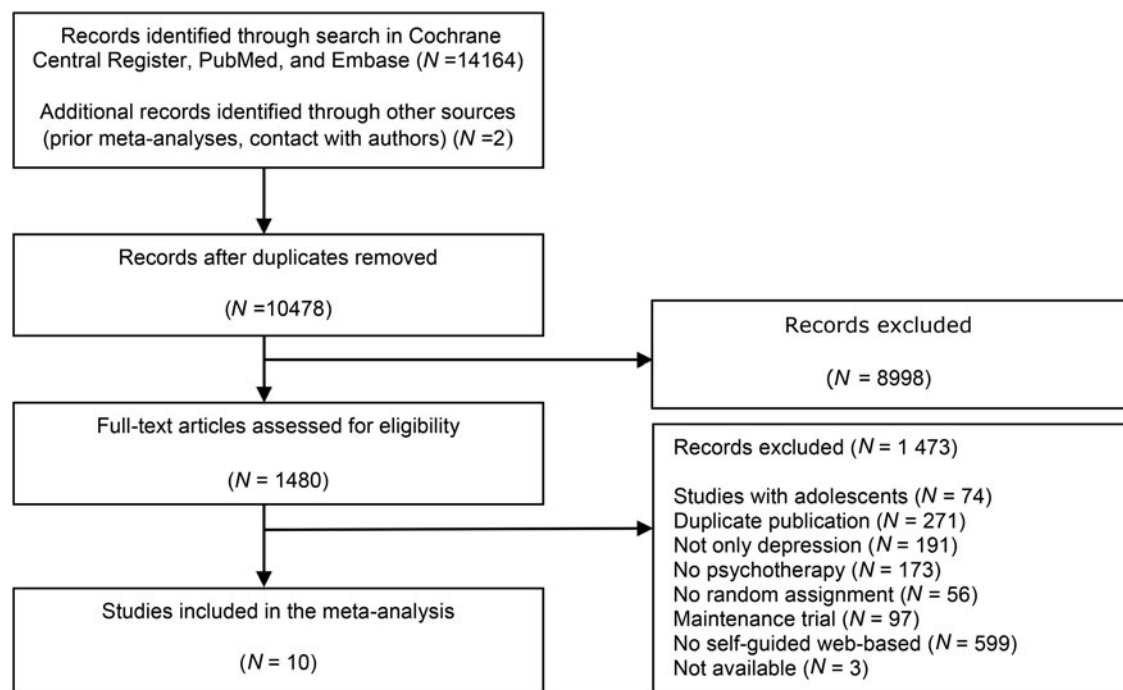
Records identified through search in Cochrane Central Register, PubMed, and Embase ($N$ =14164)

Additional records identified through other sources (prior meta-analyses, contact with authors) ($N$ =2)

Records after duplicates removed

($N$ =10478)

Records excluded

($N$ = 8998)

Full-text articles assessed for eligibility

($N$ = 1480)

Records excluded ($N$ = 1 473)

Studies with adolescents ($N$ = 74)
Duplicate publication ($N$ = 271)
Not only depression ($N$ = 191)
No psychotherapy ($N$ = 173)
No random assignment ($N$ = 56)
Maintenance trial ($N$ = 97)
No self-guided web-based ($N$ = 599)
Not available ($N$ = 3)

Studies included in the meta-analysis

($N$ = 10)